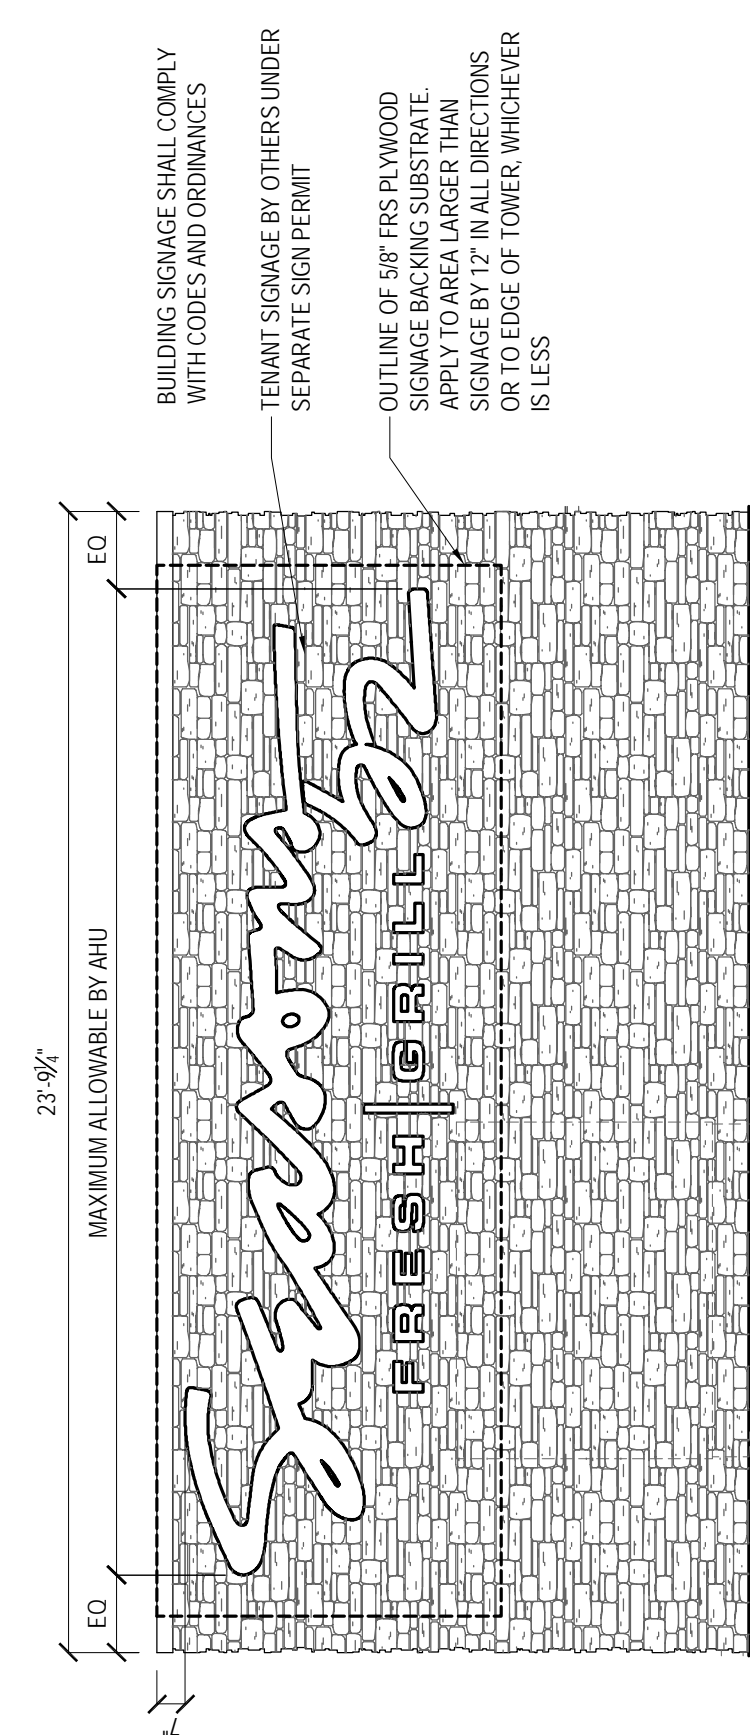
BUILDING SIGNAGE SHALL COMPLY WITH CODES AND ORDINANCES

TENANT SIGNAGE BY OTHERS UNDER SEPARATE SIGN PERMIT

OUTLINE OF 5/8" FRS PLYWOOD SIGNAGE BACKING SUBSTRATE. APPLY TO AREA LARGER THAN SIGNAGE BY 12" IN ALL DIRECTIONS OR TO EDGE OF TOWER, WHICHEVER IS LESS

23'-9¼"

MAXIMUM ALLOWABLE BY AHU

EQ

EQ

7"

Seasons 52

FRESH | GRILL